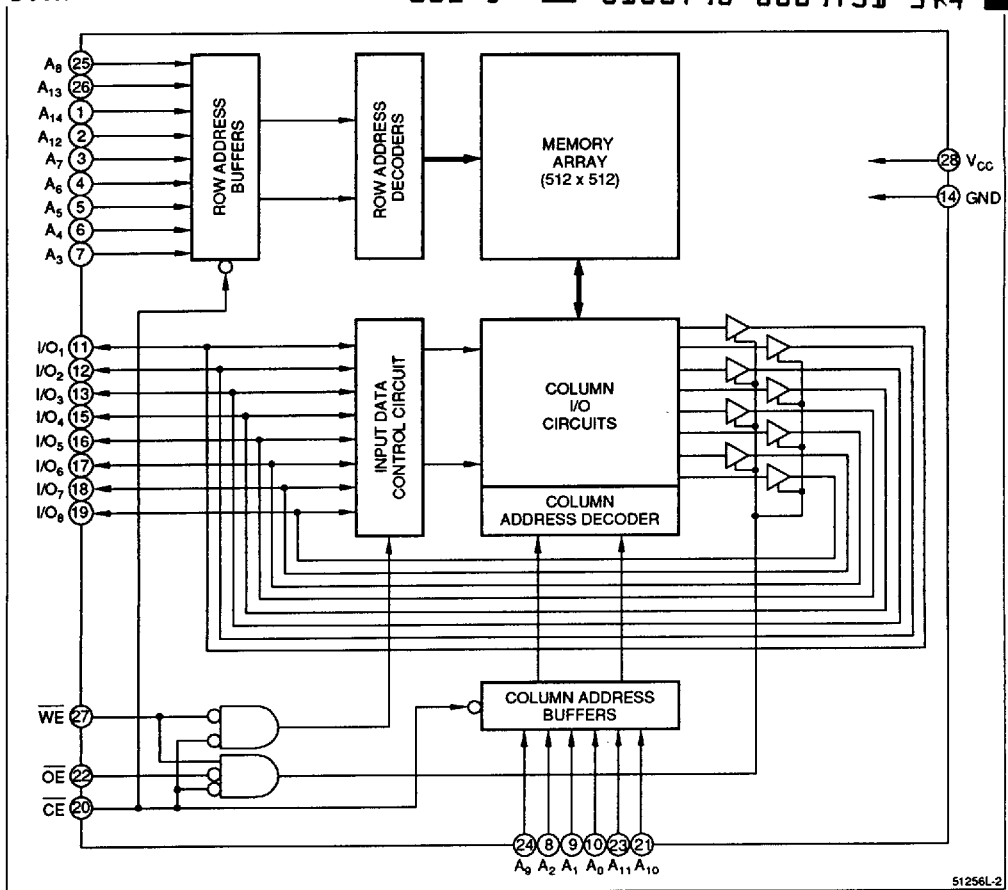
D3E D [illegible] 8007130 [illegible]

$A_8$ 25
$A_{13}$ 26
$A_{14}$ 1
$A_{12}$ 2
$A_7$ 3
$A_6$ 4
$A_5$ 5
$A_4$ 6
$A_3$ 7

ROW ADDRESS BUFFERS

ROW ADDRESS DECODERS

MEMORY ARRAY (512 x 512)

28 $V_{CC}$
14 GND

$I/O_1$ 11
$I/O_2$ 12
$I/O_3$ 13
$I/O_4$ 15
$I/O_5$ 16
$I/O_6$ 17
$I/O_7$ 18
$I/O_8$ 19

INPUT DATA CONTROL CIRCUIT

COLUMN I/O CIRCUITS

COLUMN ADDRESS DECODER

$\overline{WE}$ 27
$\overline{OE}$ 22
$\overline{CE}$ 20

COLUMN ADDRESS BUFFERS

24 8 9 10 23 21
$A_9$ $A_2$ $A_1$ $A_0$ $A_{11}$ $A_{10}$

51256L-2